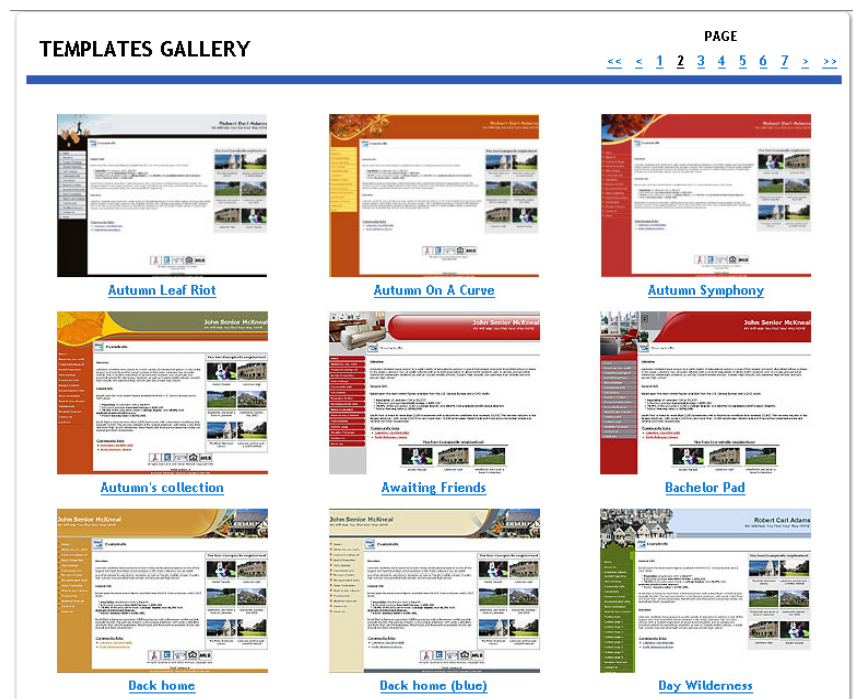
TEMPLATES GALLERY

PAGE

<< < 1 2 3 4 5 6 7 > >>

Autumn Leaf Riot

Autumn On A Curve

Autumn Symphony

Autumn's collection

Awaiting Friends

Bachelor Pad

Dack home

Dack home (blue)

Day Wilderness